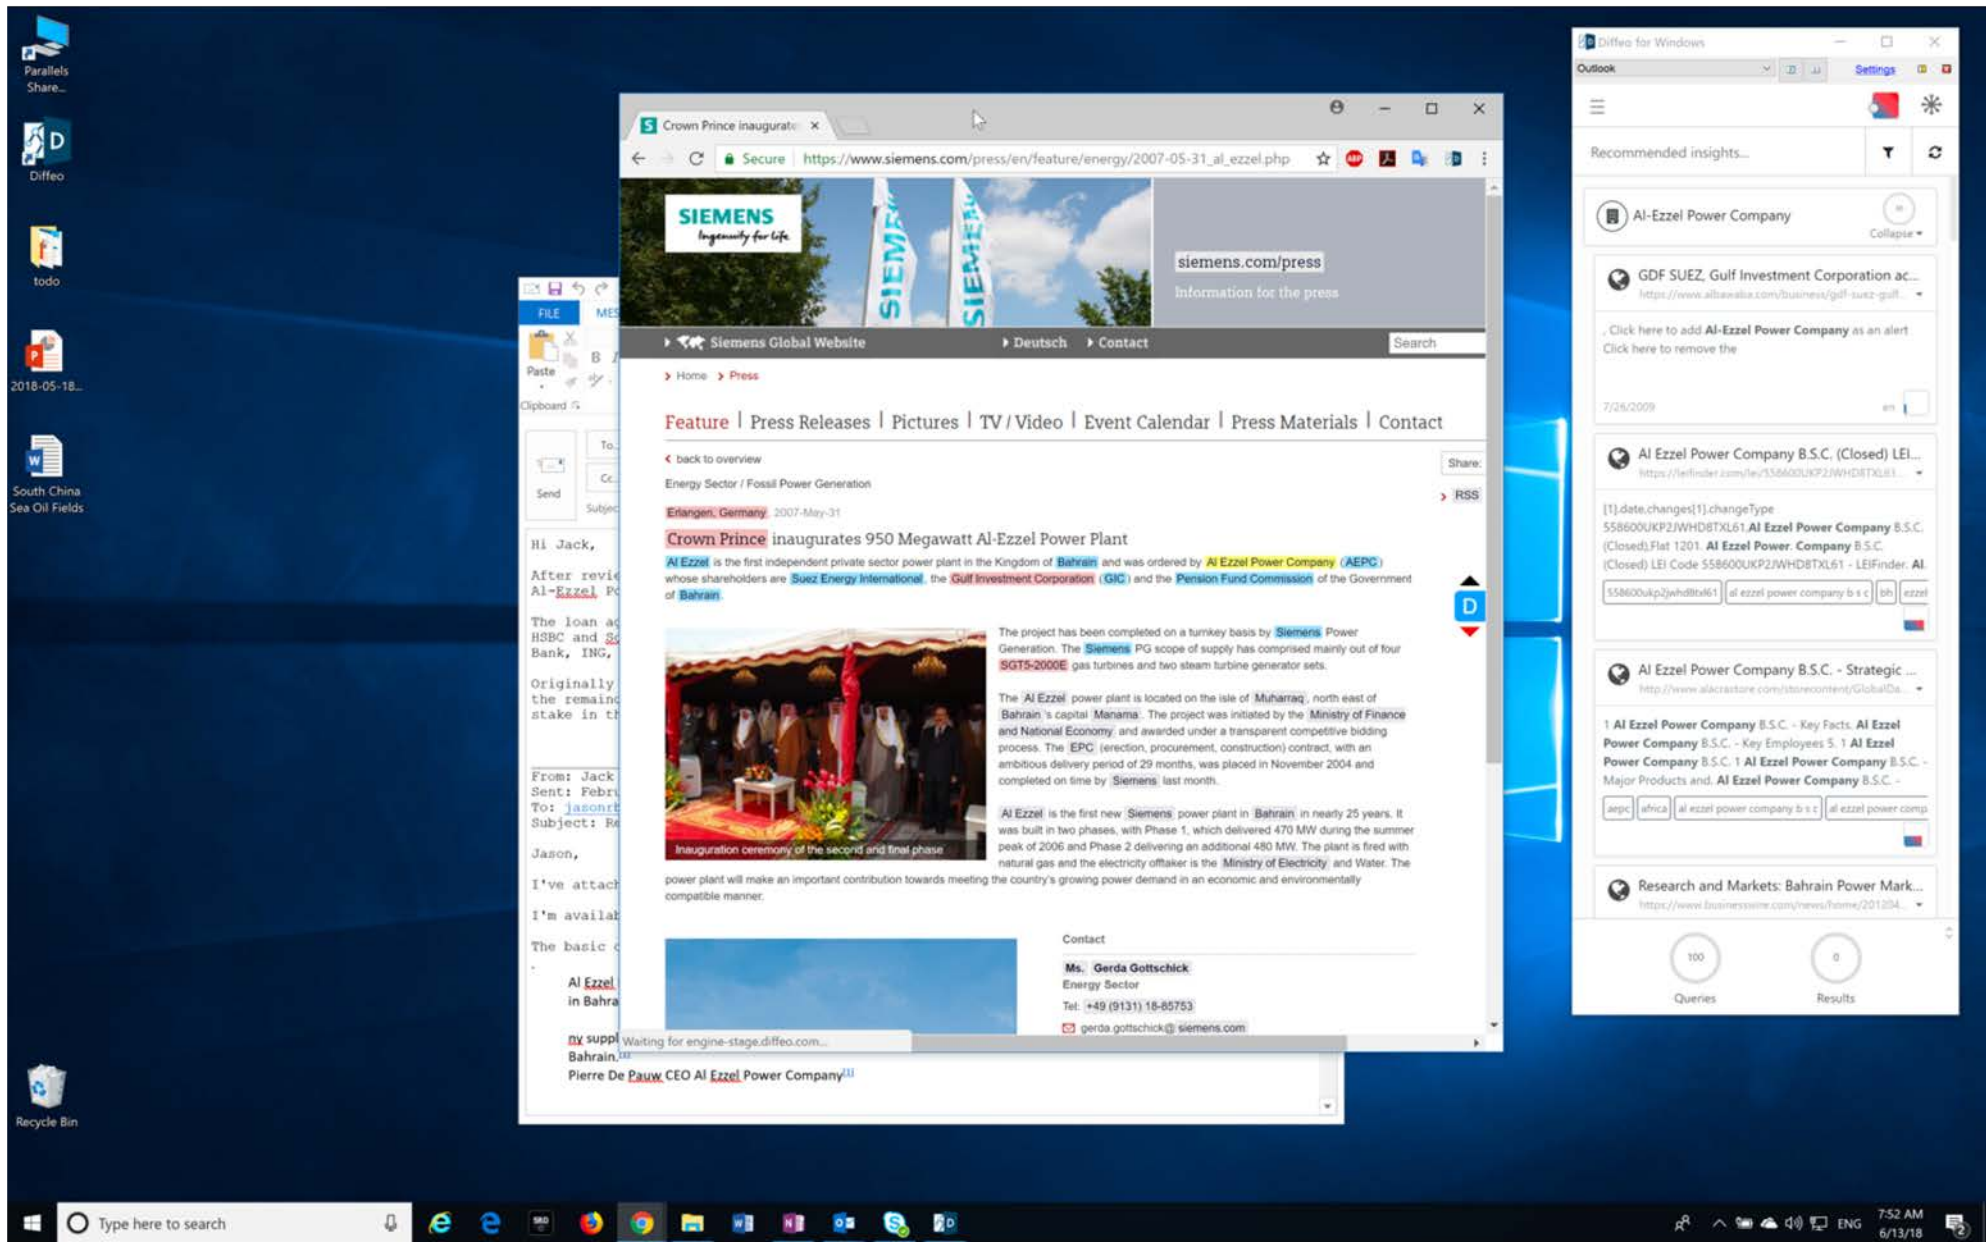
Parallels Share...

Diffeo

todo

2018-05-18...

South China Sea Oil Fields

Recycle Bin

Crown Prince inaugurate ×

Secure https://www.siemens.com/press/en/feature/energy/2007-05-31_al_ezzel.php

SIEMENS Ingenuity for life

siemens.com/press
Information for the press

Siemens Global Website   Deutsch   Contact   Search

Home > Press

Feature | Press Releases | Pictures | TV / Video | Event Calendar | Press Materials | Contact

back to overview

Share:

RSS

Energy Sector / Fossil Power Generation

Erlangen, Germany 2007-May-31

Crown Prince inaugurates 950 Megawatt Al-Ezzel Power Plant

Al Ezzel is the first independent private sector power plant in the Kingdom of Bahrain and was ordered by Al Ezzel Power Company (AEPC) whose shareholders are Suez Energy International, the Gulf Investment Corporation (GIC) and the Pension Fund Commission of the Government of Bahrain.

Inauguration ceremony of the second and final phase

The project has been completed on a turnkey basis by Siemens Power Generation. The Siemens PG scope of supply has comprised mainly out of four SGT5-2000E gas turbines and two steam turbine generator sets.

The Al Ezzel power plant is located on the isle of Muharraq, north east of Bahrain's capital Manama. The project was initiated by the Ministry of Finance and National Economy and awarded under a transparent competitive bidding process. The EPC (erection, procurement, construction) contract, with an ambitious delivery period of 29 months, was placed in November 2004 and completed on time by Siemens last month.

Al Ezzel is the first new Siemens power plant in Bahrain in nearly 25 years. It was built in two phases, with Phase 1, which delivered 470 MW during the summer peak of 2006 and Phase 2 delivering an additional 480 MW. The plant is fired with natural gas and the electricity offtaker is the Ministry of Electricity and Water. The power plant will make an important contribution towards meeting the country's growing power demand in an economic and environmentally compatible manner.

Contact

Ms. Gerda Gottschick
Energy Sector
Tel: +49 (9131) 18-85753
gerda.gottschick@siemens.com

Waiting for engine-stage.diffeo.com...

FILE MES
Paste
Clipboard
Send
To...
Cc...
Subjec

Hi Jack,

After revi
Al-Ezzel P

The loan a
HSBC and S
Bank, ING,

Originally
the remain
stake in t

From: Jack
Sent: Febr
To: jasonr
Subject: R

Jason,

I've attach

I'm availab

The basic

Al Ezzel
in Bahra

ny suppl
Bahrain.
Pierre De Pauw CEO Al Ezzel Power Company

Diffeo for Windows
Outlook
Settings

Recommended insights...

Al-Ezzel Power Company
Collapse

GDF SUEZ, Gulf Investment Corporation ac...
https://www.albawaba.com/business/gdf-suez-gulf...
, Click here to add Al-Ezzel Power Company as an alert Click here to remove the
7/26/2009

Al Ezzel Power Company B.S.C. (Closed) LEI...
https://leifinder.com/lei/558600UKP2JWHD8TXL61...
[1].date.changes[1].changeType 558600UKP2JWHD8TXL61 Al Ezzel Power Company B.S.C. (Closed) Flat 1201. Al Ezzel Power. Company B.S.C. (Closed) LEI Code 558600UKP2JWHD8TXL61 - LEIFinder. Al
558600ukp2jwhd8txl61 | al ezzel power company b s c | bh | ezzel

Al Ezzel Power Company B.S.C. - Strategic ...
http://www.alacrastore.com/storecontent/GlobalDa...
1 Al Ezzel Power Company B.S.C. - Key Facts. Al Ezzel Power Company B.S.C. - Key Employees 5. 1 Al Ezzel Power Company B.S.C. 1 Al Ezzel Power Company B.S.C. - Major Products and. Al Ezzel Power Company B.S.C. -
aepc | africa | al ezzel power company b s c | al ezzel power comp

Research and Markets: Bahrain Power Mark...
https://www.businesswire.com/news/home/201204...

100
Queries
0
Results

Type here to search

ENG 7:52 AM 6/13/18